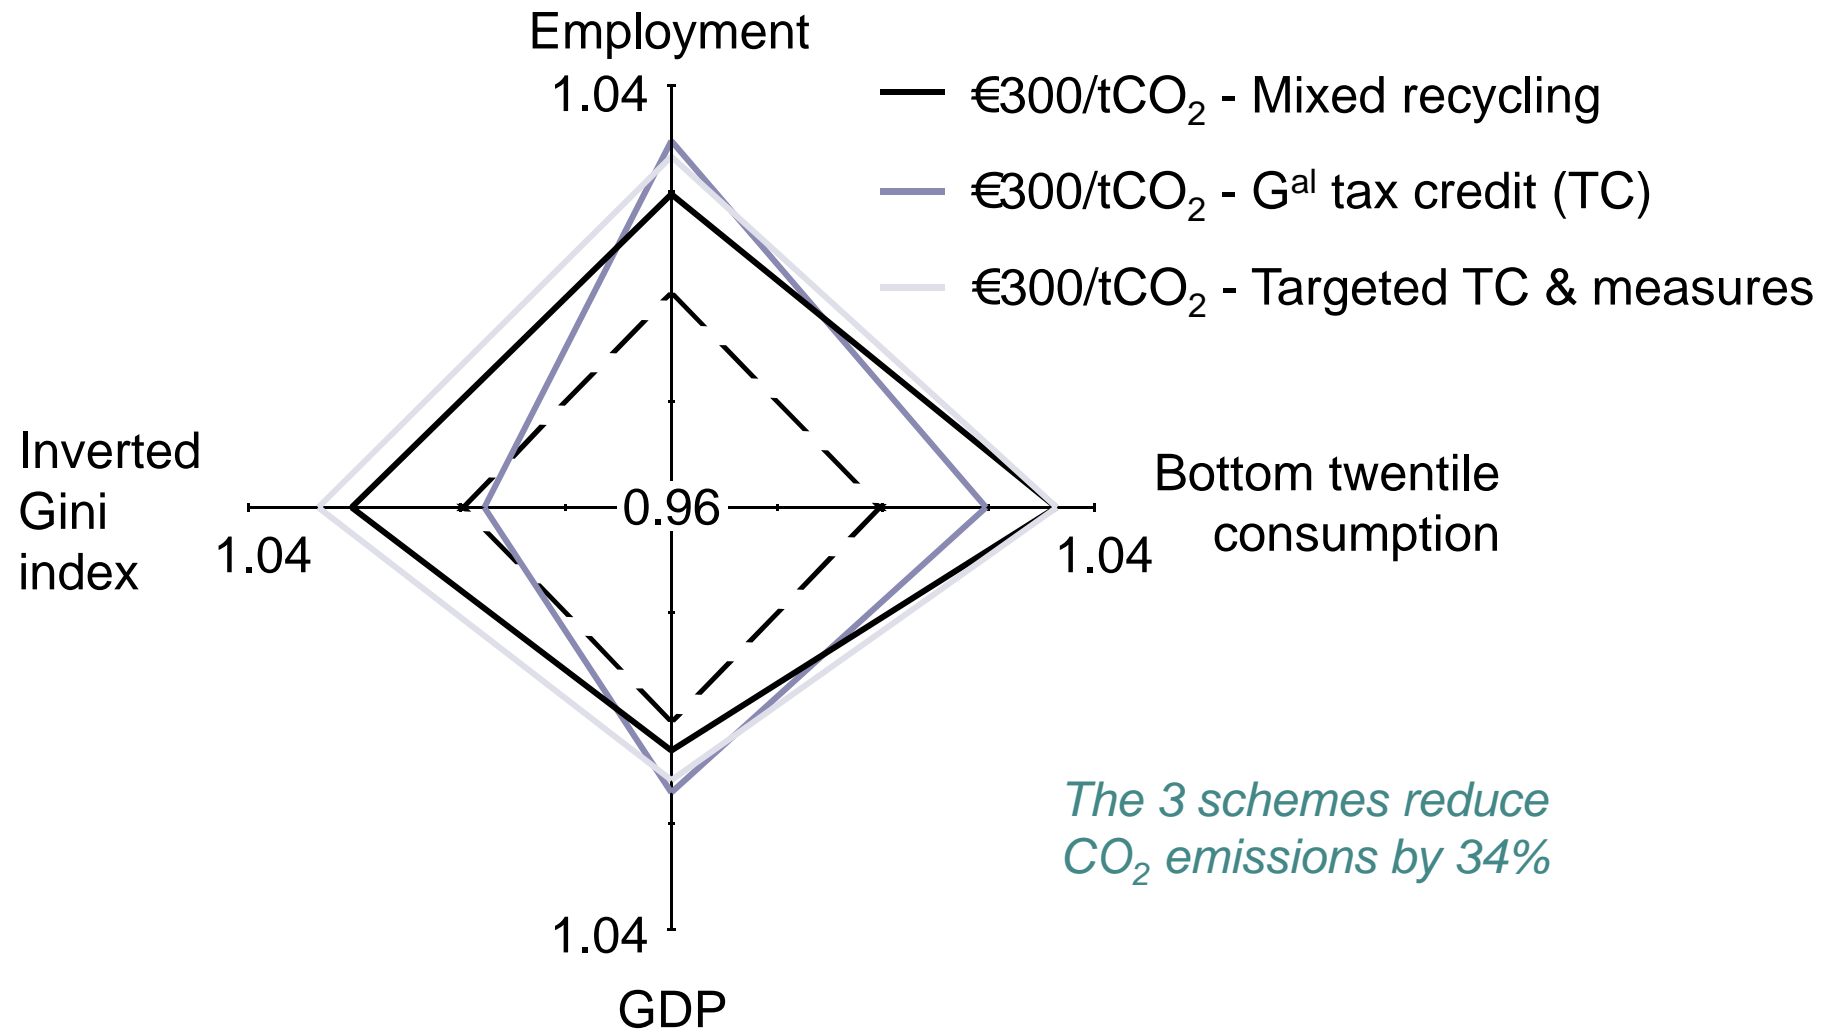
Employment

1.04

€300/t$CO_2$ - Mixed recycling

€300/t$CO_2$ - G$^{al}$ tax credit (TC)

€300/t$CO_2$ - Targeted TC & measures

Inverted Gini index

1.04

0.96

Bottom twentile consumption

1.04

The 3 schemes reduce $CO_2$ emissions by 34%

1.04

GDP